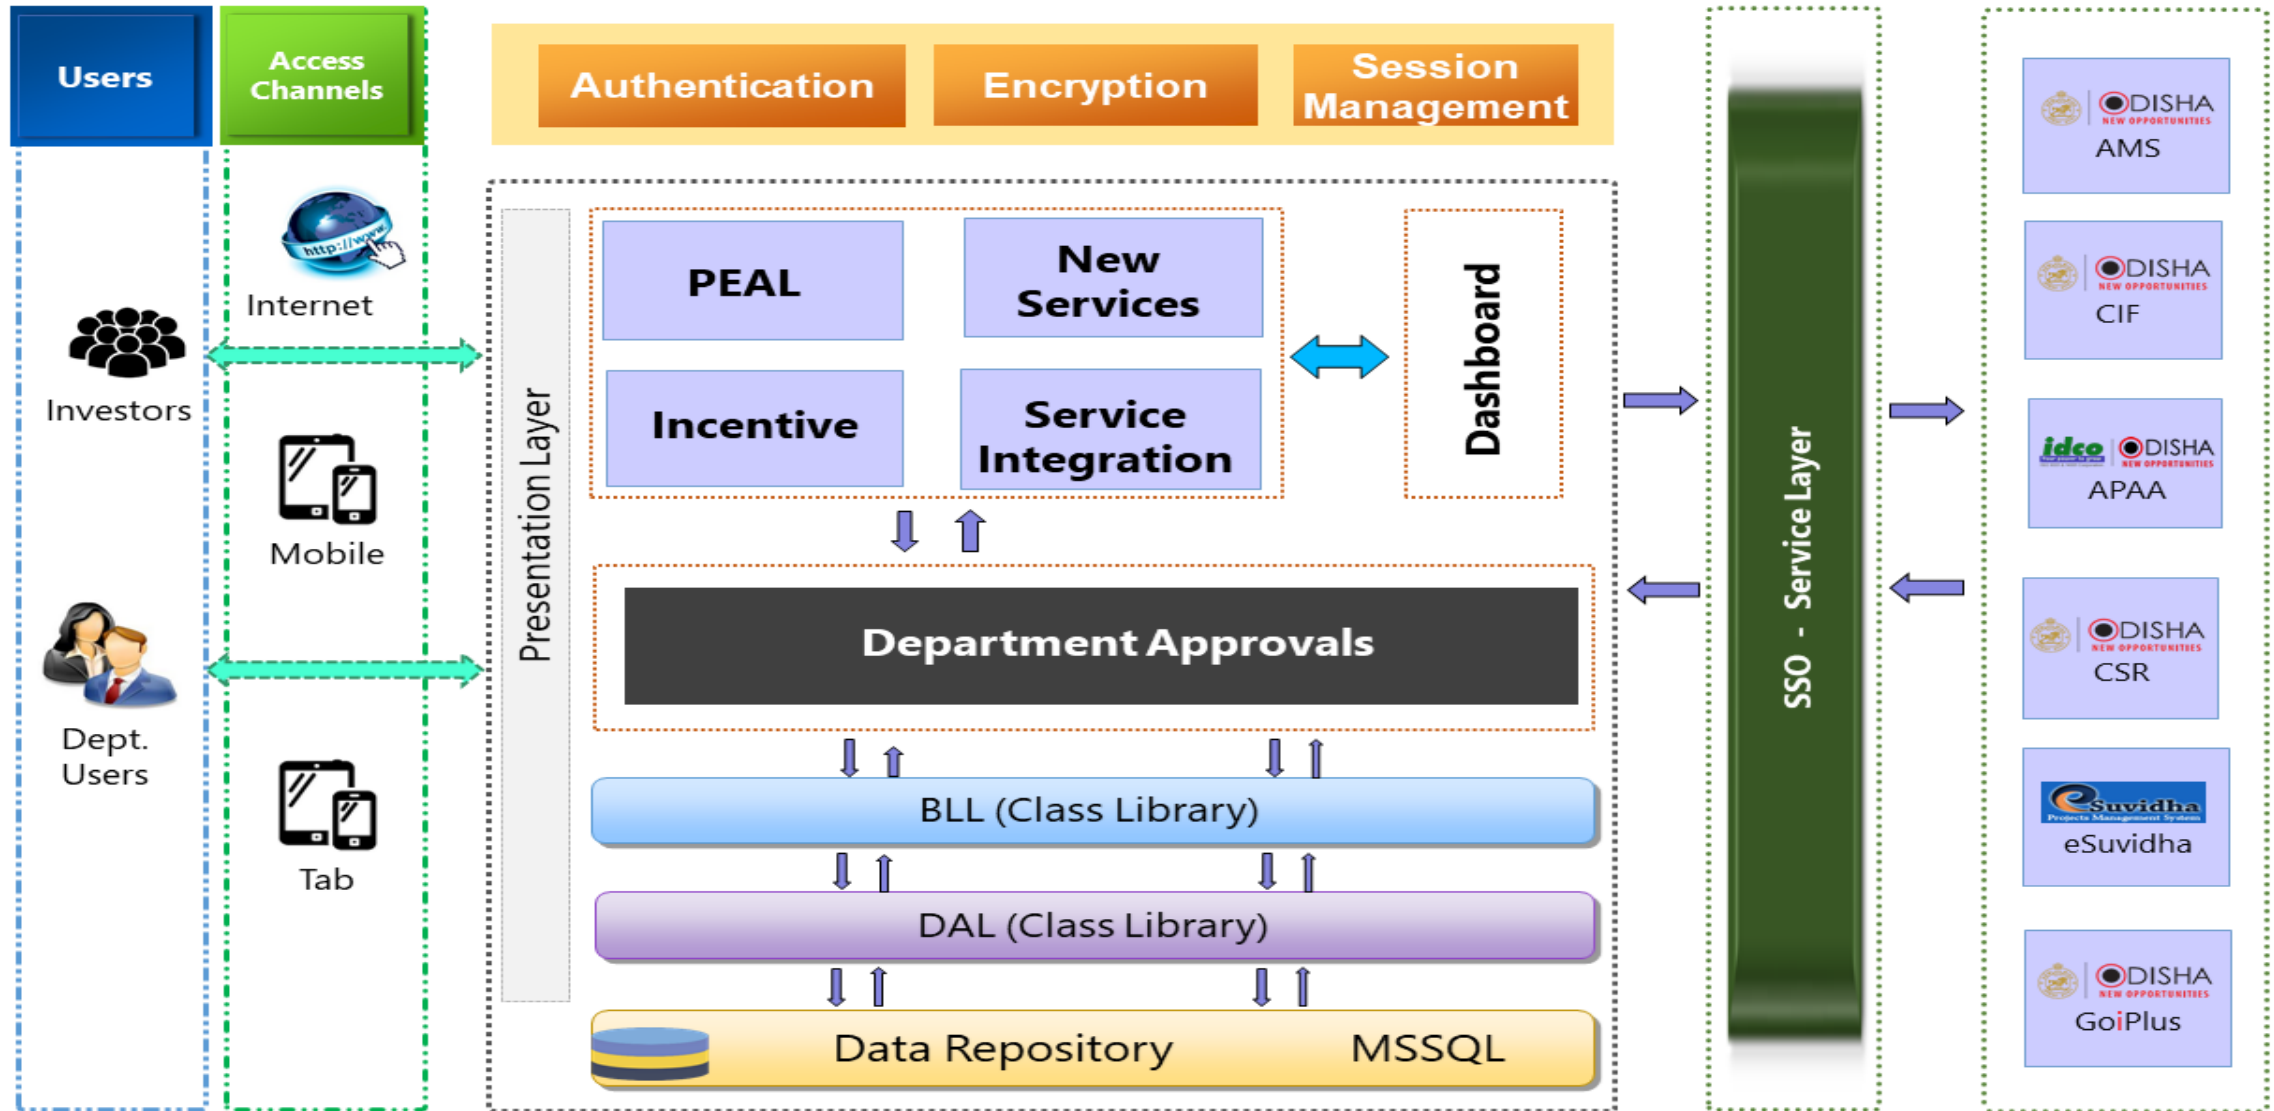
Users

Access Channels

Authentication

Encryption

Session Management

Internet

Investors

Mobile

Dept. Users

Tab

Presentation Layer

PEAL

New Services

Incentive

Service Integration

Dashboard

Department Approvals

BLL (Class Library)

DAL (Class Library)

Data Repository

MSSQL

SSO - Service Layer

ODISHA NEW OPPORTUNITIES
AMS

ODISHA NEW OPPORTUNITIES
CIF

idco ODISHA NEW OPPORTUNITIES
APAA

ODISHA NEW OPPORTUNITIES
CSR

eSuvidha Projects Management System
eSuvidha

ODISHA NEW OPPORTUNITIES
GoiPlus